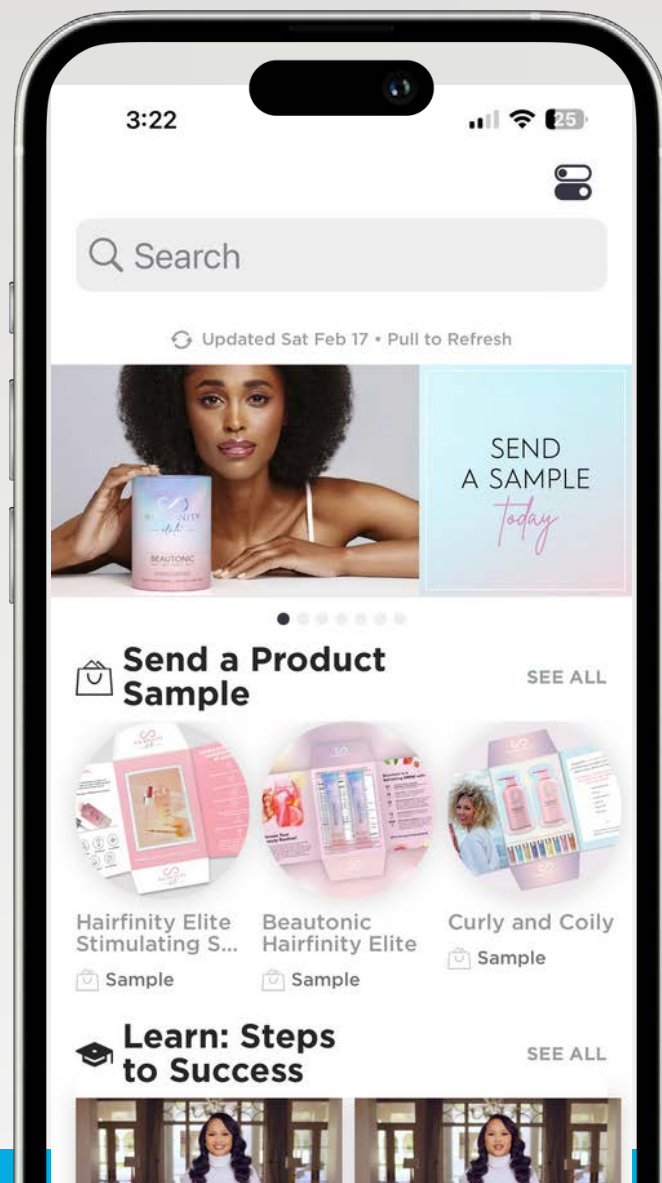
3:22

25

Search

Updated Sat Feb 17 • Pull to Refresh

BEAUTONIC

SEND A SAMPLE today

Send a Product Sample

SEE ALL

Hairfinity Elite Stimulating S...

Sample

Beautonic Hairfinity Elite

Sample

Curly and Coily

Sample

Learn: Steps to Success

SEE ALL